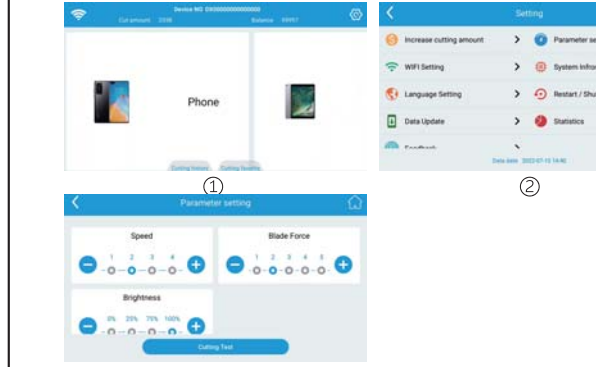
Device NO: SX0000000000000

Cut amount: 3398

Balance: 99957

Phone

Cutting history

Cutting favorite

①

Setting

Increase cutting amount

Parameter se

WIFI Setting

System Infor

Language Setting

Restart / Shu

Data Update

Statistics

Feedback

Data date: 2022-07-15 14:40

②

Parameter setting

Speed

1 2 3 4

Blade Force

1 2 3 4 5

Brightness

0% 25% 75% 100%

Cutting Test